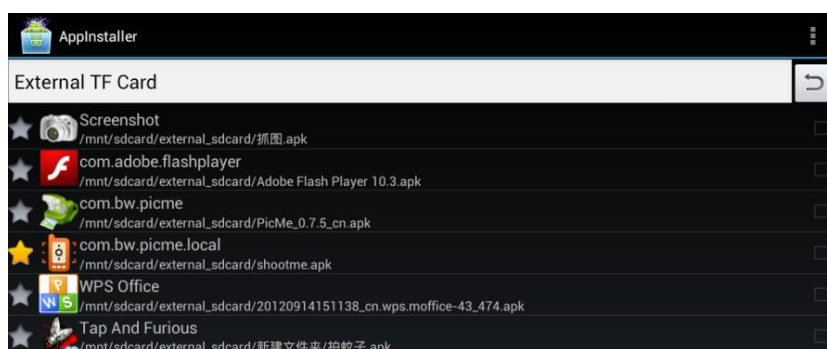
AppInstaller

External TF Card

Screenshot
/mnt/sdcard/external_sdcard/抓图.apk

com.adobe.flashplayer
/mnt/sdcard/external_sdcard/Adobe Flash Player 10.3.apk

com.bw.picme
/mnt/sdcard/external_sdcard/PicMe_0.7.5_cn.apk

com.bw.picme.local
/mnt/sdcard/external_sdcard/shootme.apk

WPS Office
/mnt/sdcard/external_sdcard/20120914151138_cn.wps.moffice-43_474.apk

Tap And Furious
/mnt/sdcard/external_sdcard/新建文件夹/拍蚊子.apk